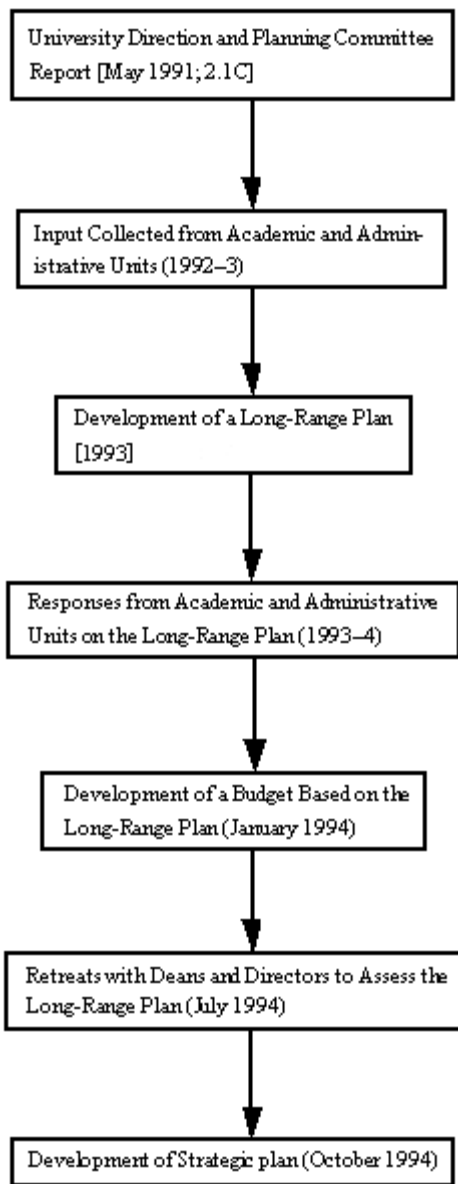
University Direction and Planning Committee Report [May 1991; 2.1C]

Input Collected from Academic and Administrative Units (1992–3)

Development of a Long-Range Plan [1993]

Responses from Academic and Administrative Units on the Long-Range Plan (1993–4)

Development of a Budget Based on the Long-Range Plan (January 1994)

Retreats with Deans and Directors to Assess the Long-Range Plan (July 1994)

Development of Strategic plan (October 1994)